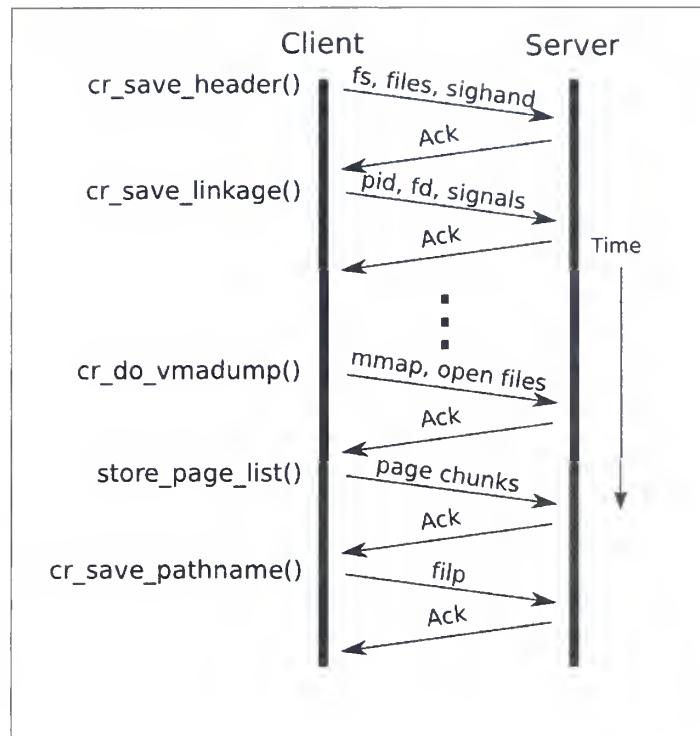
Client

Server

cr_save_header()

fs, files, sighand

Ack

cr_save_linkage()

pid, fd, signals

Ack

Time

cr_do_vmadump()

mmap, open files

Ack

store_page_list()

page chunks

Ack

cr_save_pathname()

filp

Ack